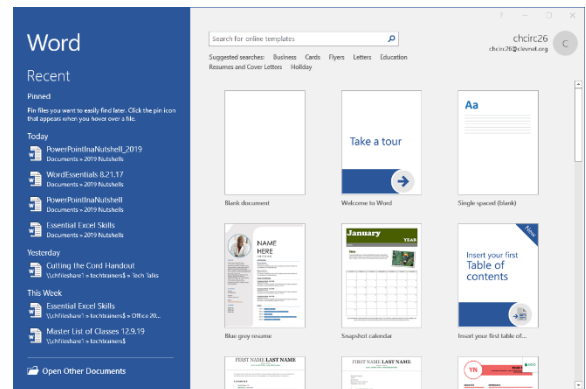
Word

Recent

Pinned

Pin files you want to easily find later. Click the pin icon that appears when you hover over a file.

Today

PowerPointInaNutshell_2019
Documents » 2019 Nutshells

WordEssentials 8.21.17
Documents » 2019 Nutshells

PowerPointInaNutshell
Documents » 2019 Nutshells

Essential Excel Skills
Documents » 2019 Nutshells

Yesterday

Cutting the Cord Handout
\\chfileshare1 » techtrainers$ » Tech Talks

This Week

Essential Excel Skills
\\chfileshare1 » techtrainers$ » Office 20...

Master List of Classes 12.9.19
\\chfileshare1 » techtrainers$

Open Other Documents

? – □ ×

Search for online templates

Suggested searches: Business Cards Flyers Letters Education Resumes and Cover Letters Holiday

chcirc26
chcirc26@clevnet.org

C

Blank document

Take a tour

Welcome to Word

Aa

Single spaced (blank)

NAME HERE

Blue grey resume

January YEAR

Snapshot calendar

New

Insert your first Table of contents

Insert your first table of...

FIRST NAME LAST NAME

FIRST NAME LAST NAME

YN